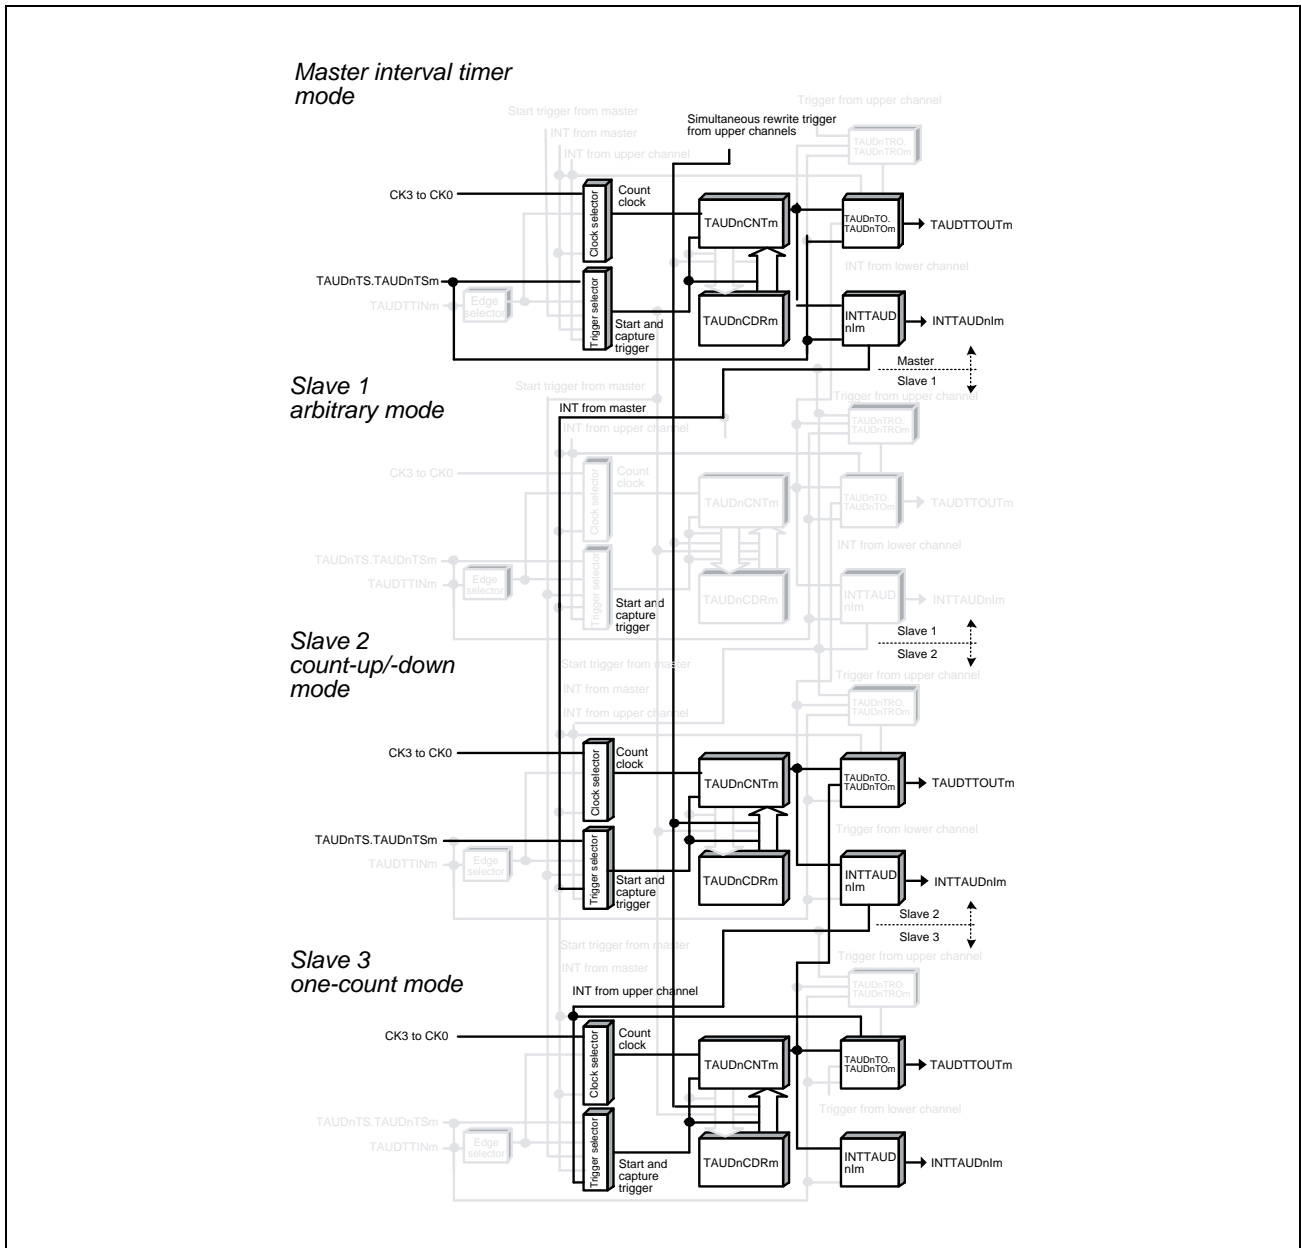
Master interval timer mode

Start trigger from master
INT from master
INT from upper channel
Simultaneous rewrite trigger from upper channels
Trigger from upper channel
TAUDnTRO. TAUDnTROm
CK3 to CK0
Clock selector
Count clock
TAUDnCNTm
TAUDnTO. TAUDnTOm
TAUDTTOUTm
INT from lower channel
TAUDnTS.TAUDnTSm
TAUDTTINm
Edge selector
Trigger selector
Start and capture trigger
TAUDnCDRm
INTTAUD nIm
INTTAUDnIm
Master
Slave 1

Slave 1 arbitrary mode

Start trigger from master
INT from master
INT from upper channel
Trigger from upper channel
TAUDnTRO. TAUDnTROm
CK3 to CK0
Count clock
Clock selector
TAUDnCNTm
TAUDnTO. TAUDnTOm
TAUDTTOUTm
INT from lower channel
TAUDnTS.TAUDnTSm
TAUDTTINm
Edge selector
Trigger selector
Start and capture trigger
TAUDnCDRm
INTTAUD nIm
INTTAUDnIm
Slave 1
Slave 2

Slave 2 count-up/-down mode

Start trigger from master
INT from master
INT from upper channel
Trigger from upper channel
TAUDnTRO. TAUDnTROm
CK3 to CK0
Count clock
Clock selector
TAUDnCNTm
TAUDnTO. TAUDnTOm
TAUDTTOUTm
Trigger from lower channel
TAUDnTS.TAUDnTSm
TAUDTTINm
Edge selector
Trigger selector
Start and capture trigger
TAUDnCDRm
INTTAUD nIm
INTTAUDnIm
Slave 2
Slave 3

Slave 3 one-count mode

Start trigger from master
INT from master
INT from upper channel
Trigger from upper channel
TAUDnTRO. TAUDnTROm
CK3 to CK0
Count clock
Clock selector
TAUDnCNTm
TAUDnTO. TAUDnTOm
TAUDTTOUTm
Trigger from lower channel
TAUDnTS.TAUDnTSm
TAUDTTINm
Edge selector
Trigger selector
Start and capture trigger
TAUDnCDRm
INTTAUD nIm
INTTAUDnIm